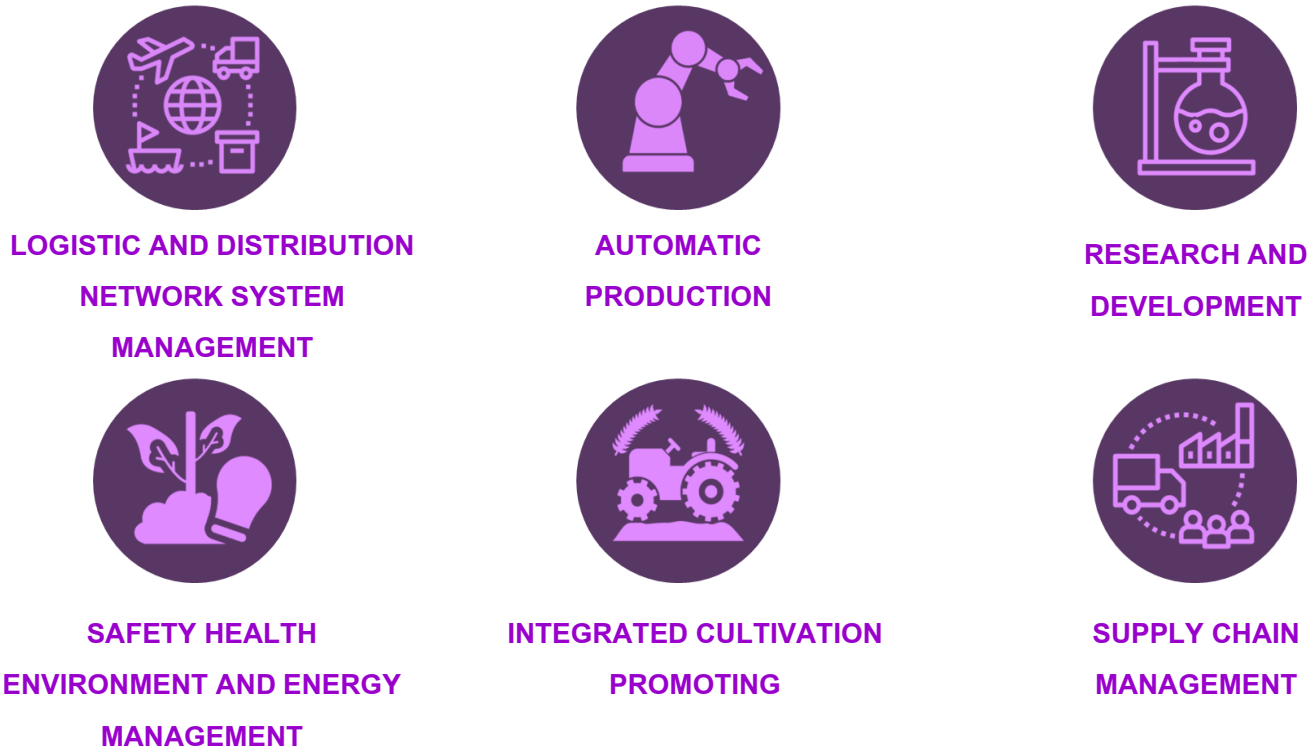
LOGISTIC AND DISTRIBUTION NETWORK SYSTEM MANAGEMENT

AUTOMATIC PRODUCTION

RESEARCH AND DEVELOPMENT

SAFETY HEALTH ENVIRONMENT AND ENERGY MANAGEMENT

INTEGRATED CULTIVATION PROMOTING

SUPPLY CHAIN MANAGEMENT